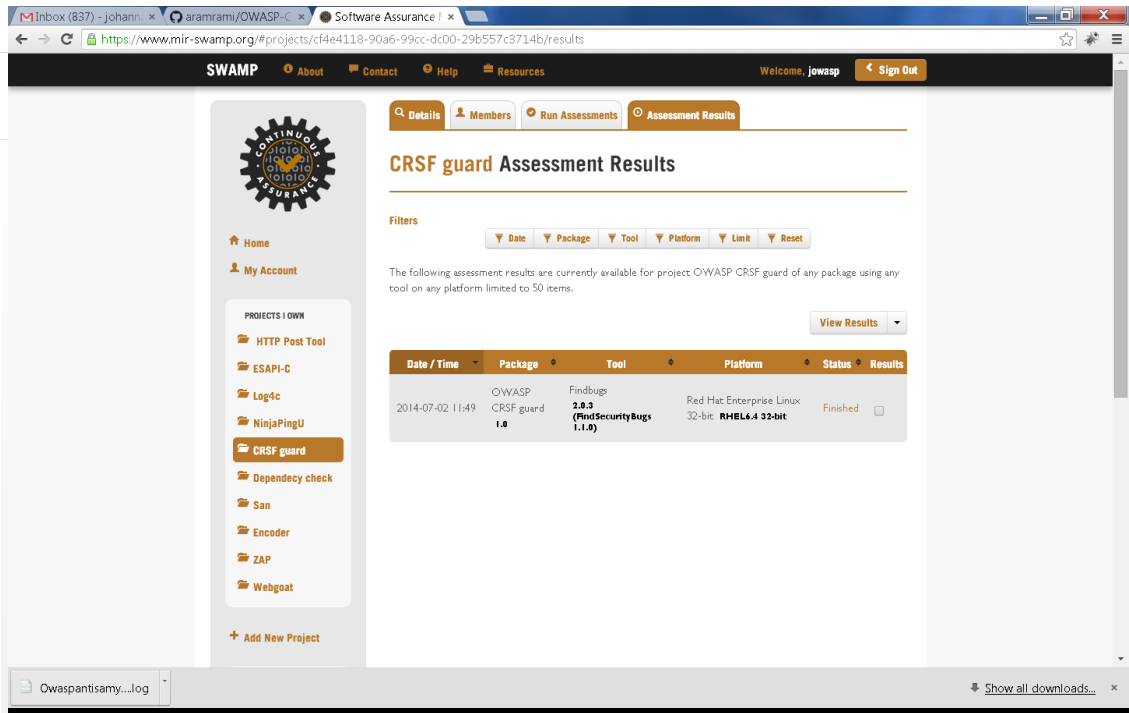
M Inbox (837) - johann ×
aramrami/OWASP-C ×
Software Assurance ×

https://www.mir-swamp.org/#projects/cf4e4118-90a6-99cc-dc00-29b557c3714b/results

SWAMP About Contact Help Resources Welcome, jowasp Sign Out

CONTINUOUS ASSURANCE

Home
My Account

PROJECTS I OWN
HTTP Post Tool
ESAPI-C
Log4c
NinjaPingU
CRSF guard
Dependecy check
San
Encoder
ZAP
Webgoat

Add New Project

Details Members Run Assessments Assessment Results

CRSF guard Assessment Results

Filters
Date Package Tool Platform Limit Reset

The following assessment results are currently available for project OWASP CRSF guard of any package using any tool on any platform limited to 50 items.

View Results

| Date / Time | Package | Tool | Platform | Status | Results |
|---|---|---|---|---|---|
| 2014-07-02 11:49 | OWASP CRSF guard 1.0 | Findbugs 2.0.3 (FindSecurityBugs 1.1.0) | Red Hat Enterprise Linux 32-bit RHEL6.4 32-bit | Finished | |

Owaspantisamy....log
Show all downloads...